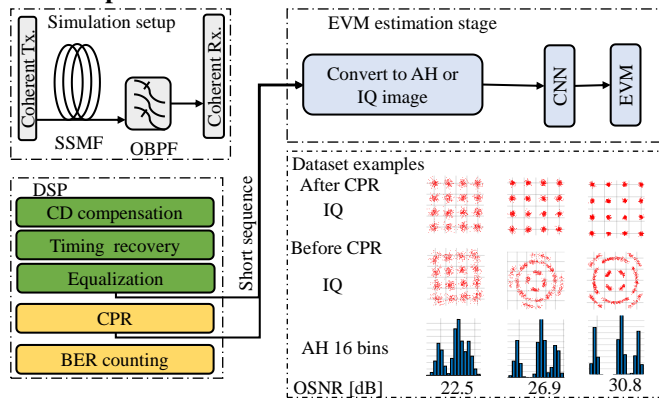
Simulation setup

Coherent Tx.

SSMF

OBPF

Coherent Rx.

DSP

CD compensation

Timing recovery

Equalization

CPR

BER counting

Short sequence

EVM estimation stage

Convert to AH or IQ image

CNN

EVM

Dataset examples

After CPR

IQ

Before CPR

IQ

AH 16 bins

OSNR [dB]

22.5

26.9

30.8